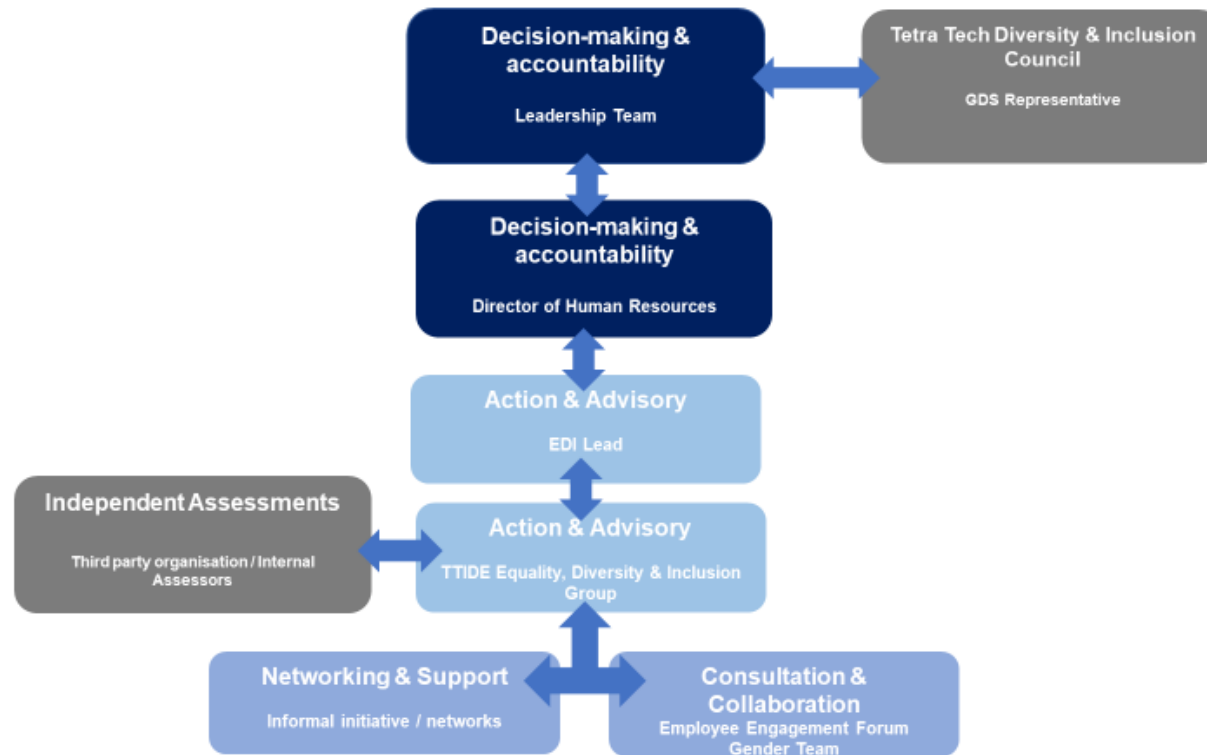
Decision-making & accountability

Leadership Team

Tetra Tech Diversity & Inclusion Council

GDS Representative

Decision-making & accountability

Director of Human Resources

Action & Advisory

EDI Lead

Independent Assessments

Third party organisation / Internal Assessors

Action & Advisory

TTIDE Equality, Diversity & Inclusion Group

Networking & Support

Informal initiative / networks

Consultation & Collaboration

Employee Engagement Forum

Gender Team